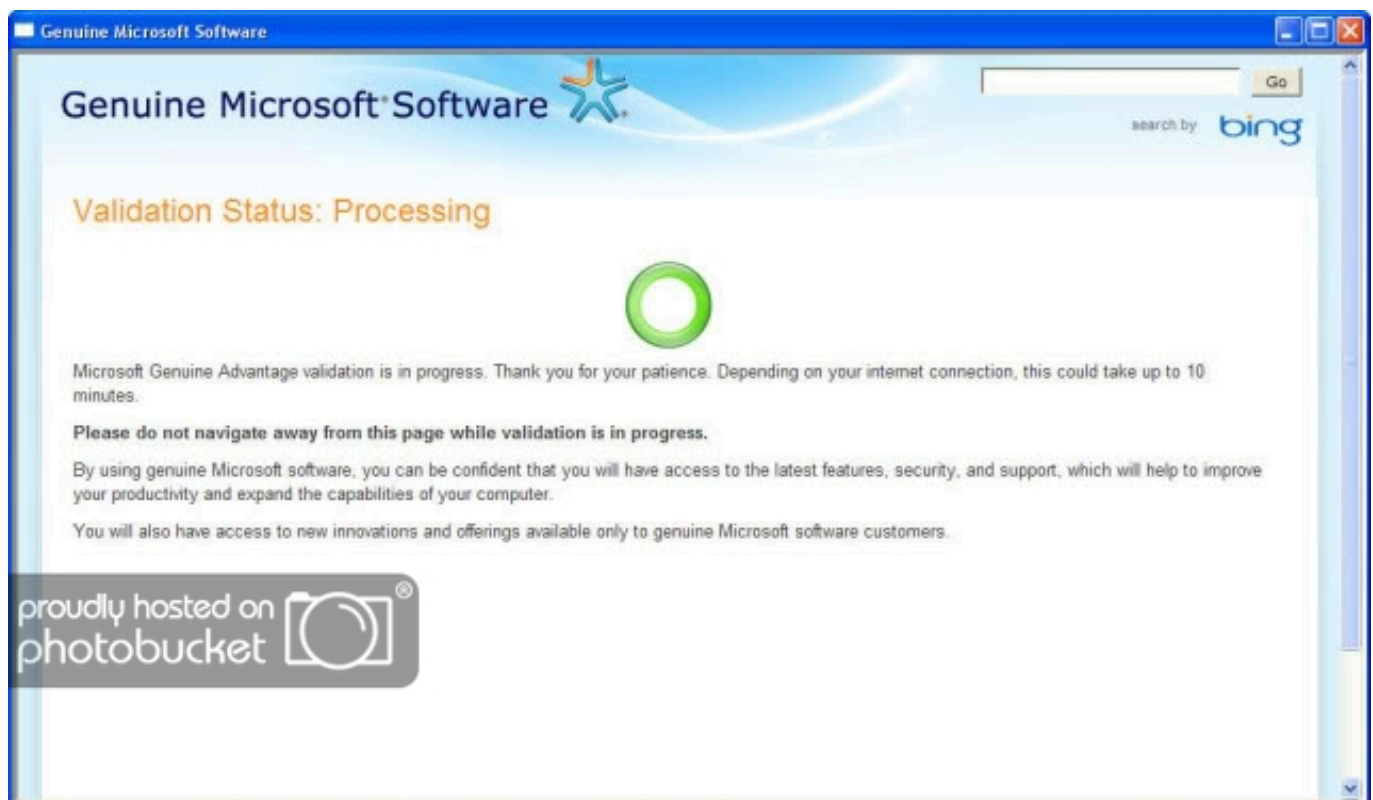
Genuine Microsoft Software

Genuine Microsoft Software

Go

search by bing

Validation Status: Processing

Microsoft Genuine Advantage validation is in progress. Thank you for your patience. Depending on your internet connection, this could take up to 10 minutes.

**Please do not navigate away from this page while validation is in progress.**

By using genuine Microsoft software, you can be confident that you will have access to the latest features, security, and support, which will help to improve your productivity and expand the capabilities of your computer.

You will also have access to new innovations and offerings available only to genuine Microsoft software customers.

proudly hosted on photobucket